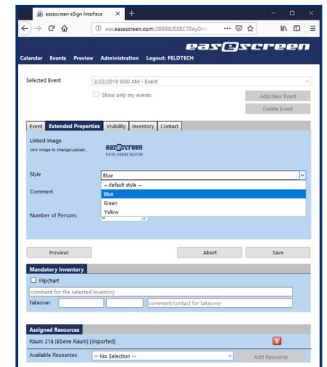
easescreen eSign Interface ×  +

ess.easescreen.com:28888/EXECFosybm

easescreen

Calendar  Events  Preview  Administration  Logout: FELDTECH

Selected Event  8/02/2019 9:00 AM - Event

Show only my events

Add New Event

Delete Event

Event  Extended Properties  Visibility  Inventory  Contact

Linked Image
click image to change/upload...

easescreen
DIGITAL SIGNAGE SOLUTION

Style  Blue

Comment  -- default style --
Blue
Green
Yellow

Number of Persons

Preview!  Abort  Save

Mandatory Inventory

Flipchart

comment for the selected inventory

Takeover  comment/contact for takeover

Assigned Resources

Raum 21A (Ebene Raum) [imported]

Available Resources  -- No Selection --  Add Resource